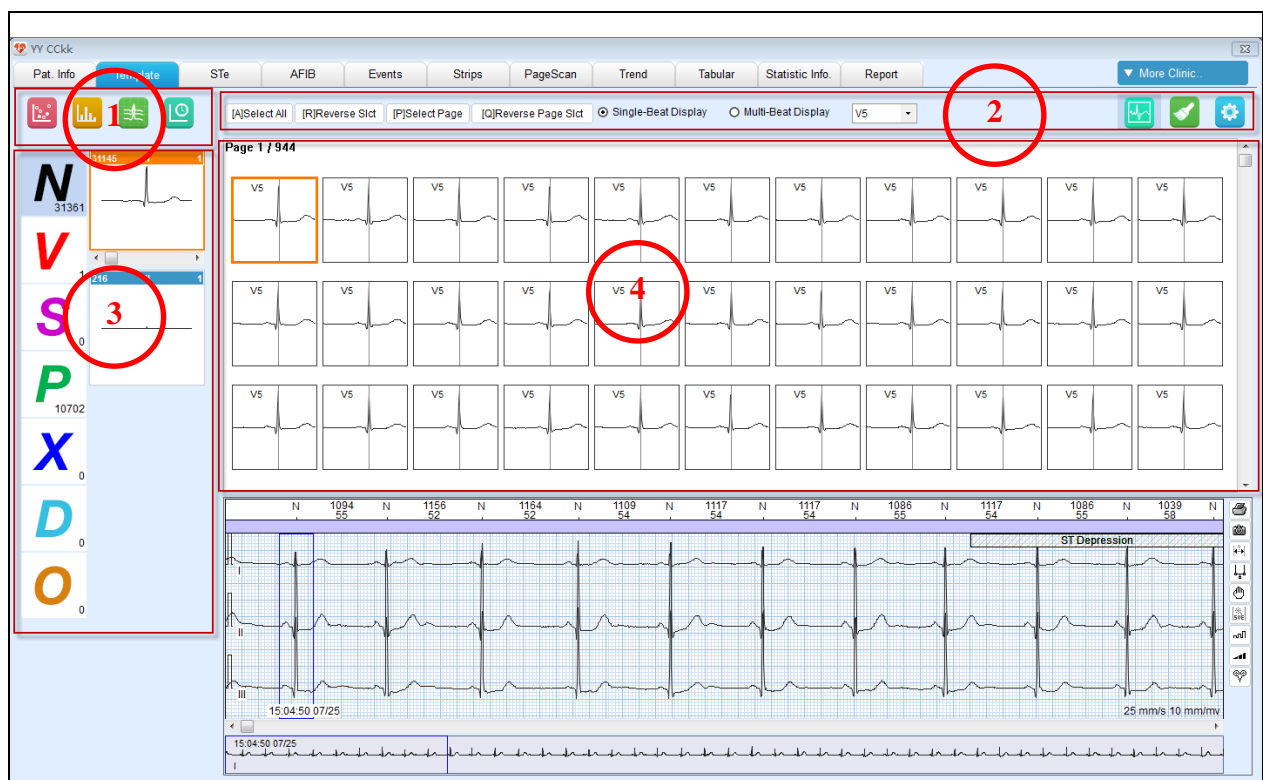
YY CCkk

Pat. Info | Template | STe | AFIB | Events | Strips | PageScan | Trend | Tabular | Statistic Info. | Report

▼ More Clinic...

1

[A]Select All [R]Reverse Slct [P]Select Page [Q]Reverse Page Slct ⊙ Single-Beat Display ○ Multi-Beat Display V5

2

Page 1 / 944

N 31361
V 1
S 0
P 10702
X 0
D 0
O 0

31145 1
216

3

V5 V5 V5 V5 V5 V5 V5 V5 V5 V5 V5
V5 V5 V5 V5 V5 V5 V5 V5 V5 V5 V5
V5 V5 V5 V5 V5 V5 V5 V5 V5 V5 V5

4

N 1094 55 N 1156 52 N 1164 52 N 1109 54 N 1117 54 N 1117 54 N 1086 55 N 1117 54 N 1086 55 N 1039 58 N

ST Depression

I
II
III

15:04:50 07/25

25 mm/s 10 mm/mv

15:04:50 07/25
I